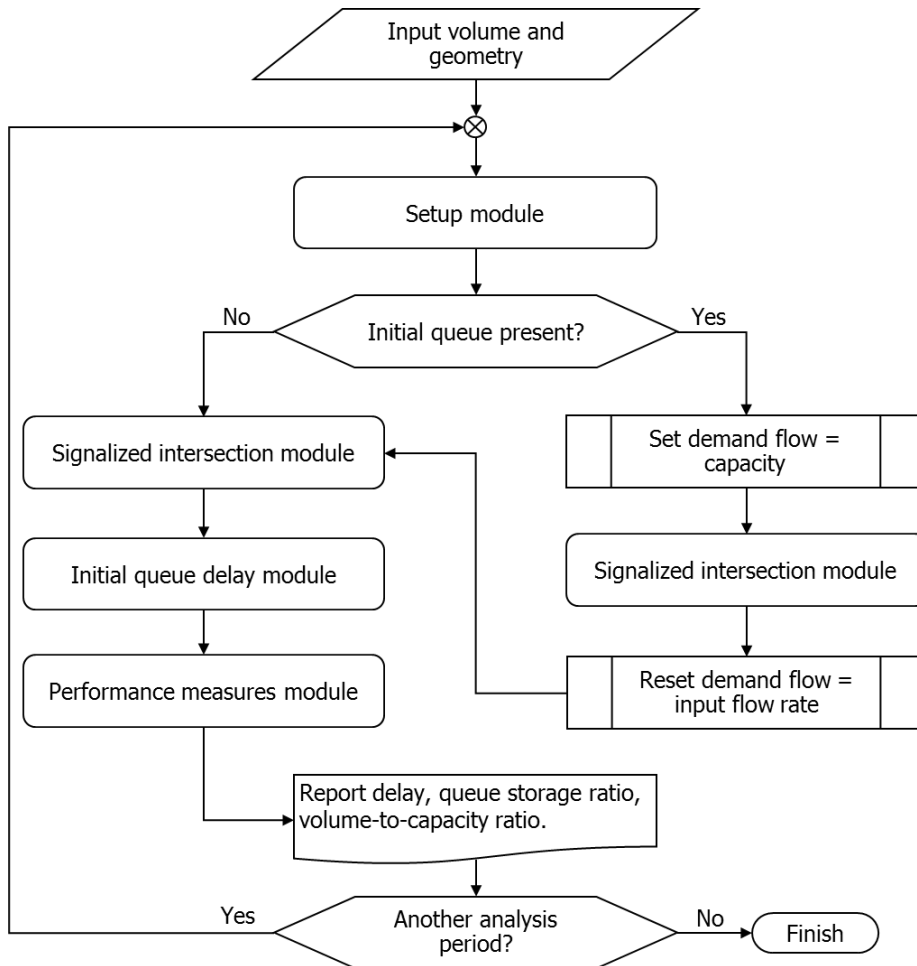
Input volume and geometry

Setup module

No

Initial queue present?

Yes

Signalized intersection module

Set demand flow = capacity

Initial queue delay module

Signalized intersection module

Performance measures module

Reset demand flow = input flow rate

Report delay, queue storage ratio, volume-to-capacity ratio.

Yes

Another analysis period?

No

Finish